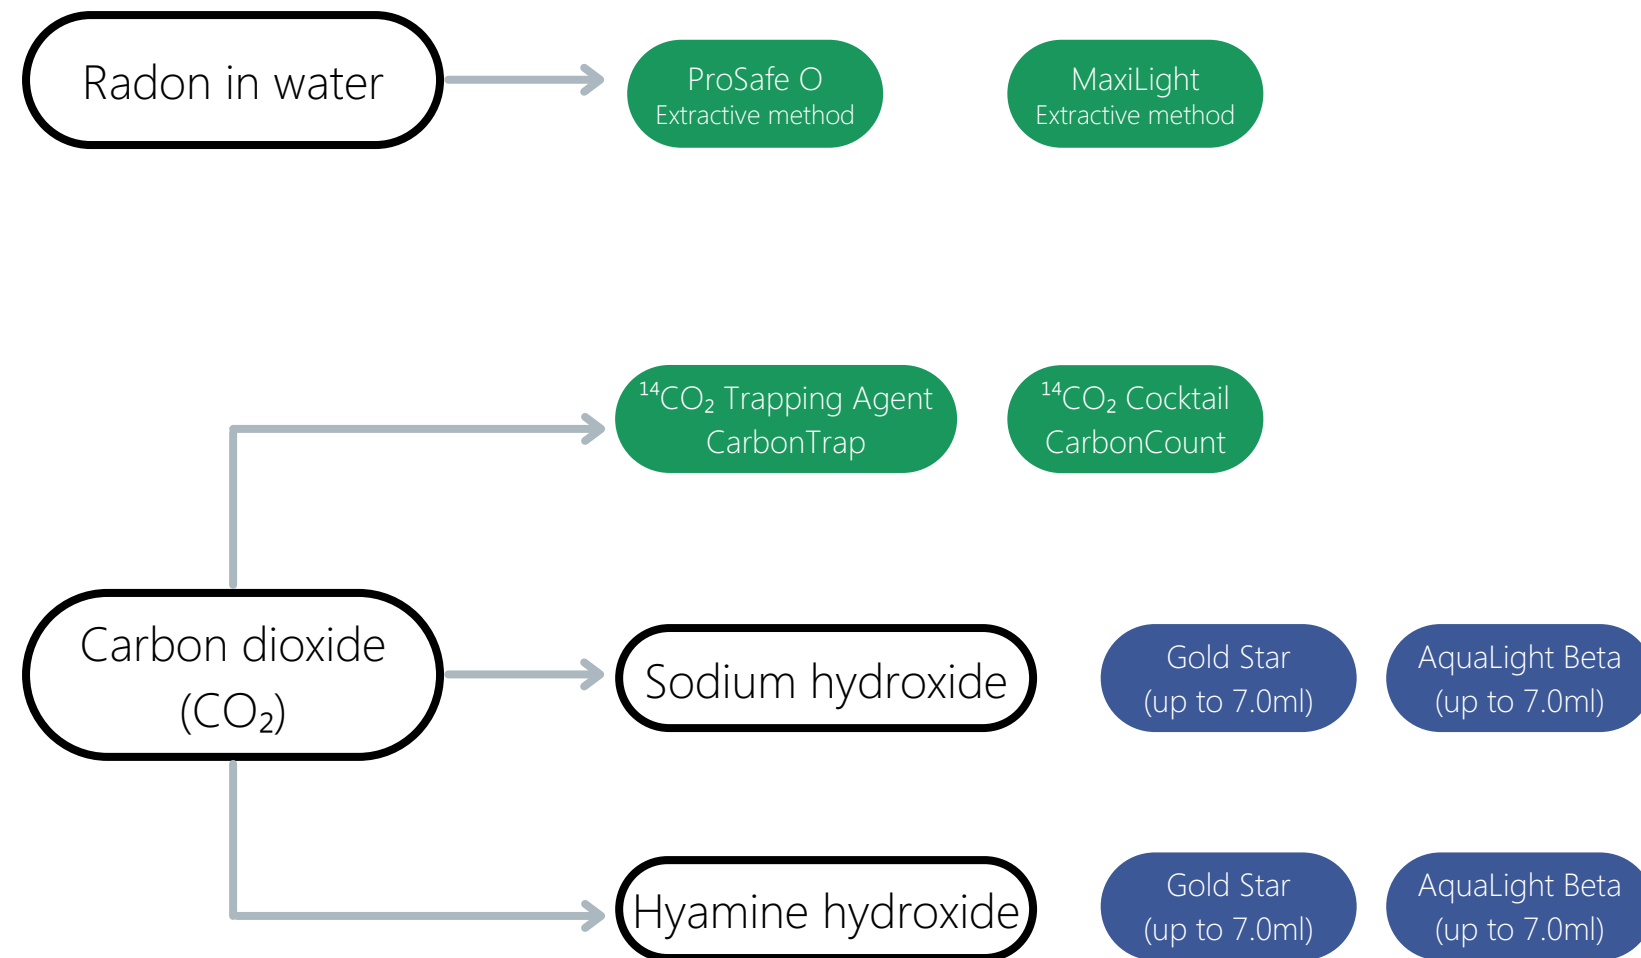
Radon in water

ProSafe O
Extractive method

MaxiLight
Extractive method

$^{14}CO_2$ Trapping Agent
CarbonTrap

$^{14}CO_2$ Cocktail
CarbonCount

Carbon dioxide
($CO_2$)

Sodium hydroxide

Gold Star
(up to 7.0ml)

AquaLight Beta
(up to 7.0ml)

Hyamine hydroxide

Gold Star
(up to 7.0ml)

AquaLight Beta
(up to 7.0ml)